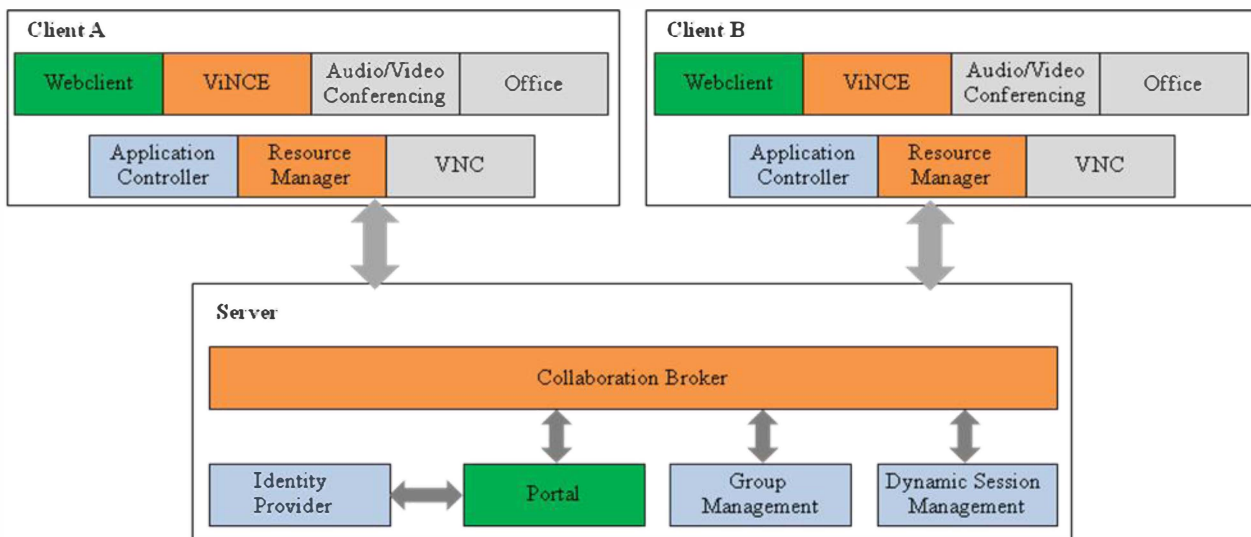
Client A

Webclient | ViNCE | Audio/Video Conferencing | Office

Application Controller | Resource Manager | VNC

Client B

Webclient | ViNCE | Audio/Video Conferencing | Office

Application Controller | Resource Manager | VNC

Server

Collaboration Broker

Identity Provider

Portal

Group Management

Dynamic Session Management